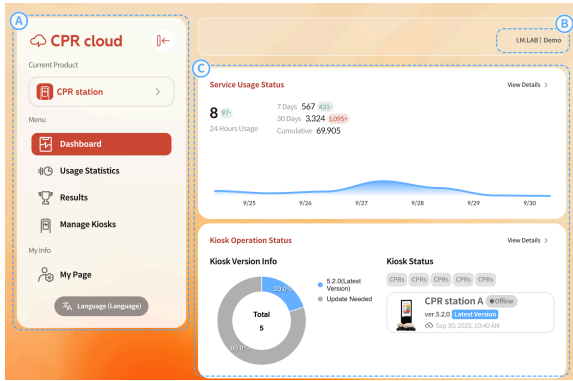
A

CPR cloud

Current Product

CPR station

Menu

Dashboard

Usage Statistics

Results

Manage Kiosks

My Info

My Page

Language (Language)

B

I.M.LAB | Demo

C

Service Usage Status

View Details >

8 97-

24 Hours Usage

7 Days 567 431-

30 Days 3,324 1,095+

Cumulative 69,905

9/25 9/26 9/27 9/28 9/29 9/30

Kiosk Operation Status

View Details >

Kiosk Version Info

20.0%

80.0%

Total

5

5.2.0(Latest Version)

Update Needed

Kiosk Status

CPRs CPRs CPRs CPRs CPRs

CPR station A Offline

ver.5.2.0 Latest Version

Sep 30, 2025, 10:40 AM